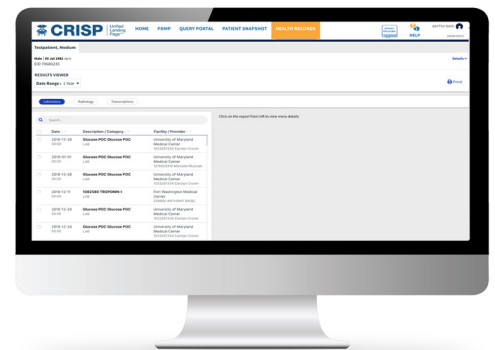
CRISP Unified Landing Page

HOME PDMP QUERY PORTAL PATIENT SNAPSHOT HEALTH RECORDS

HELP

Testpatient, Medium

Male | 05 Jul 1982

RESULTS VIEWER

Date Range: 1 Year

Print

Laboratory Radiology Transcriptions

Search...

Click on the report from left to view more details

| | Date | Description / Category | Facility / Provider |
|---|---|---|---|
| | 2018-12-26 00:00 | Glucose POC Glucose POC Lab | University of Maryland Medical Center |
| | 2018-01-01 00:00 | Glucose POC Glucose POC Lab | University of Maryland Medical Center |
| | 2018-12-28 00:00 | Glucose POC Glucose POC Lab | University of Maryland Medical Center |
| | 2018-12-11 00:00 | 1062580 TROPONIN I Lab | Fort Washington Medical Center |
| | 2018-12-24 00:00 | Glucose POC Glucose POC Lab | University of Maryland Medical Center |
| | 2018-12-24 00:00 | Glucose POC Glucose POC Lab | University of Maryland Medical Center |